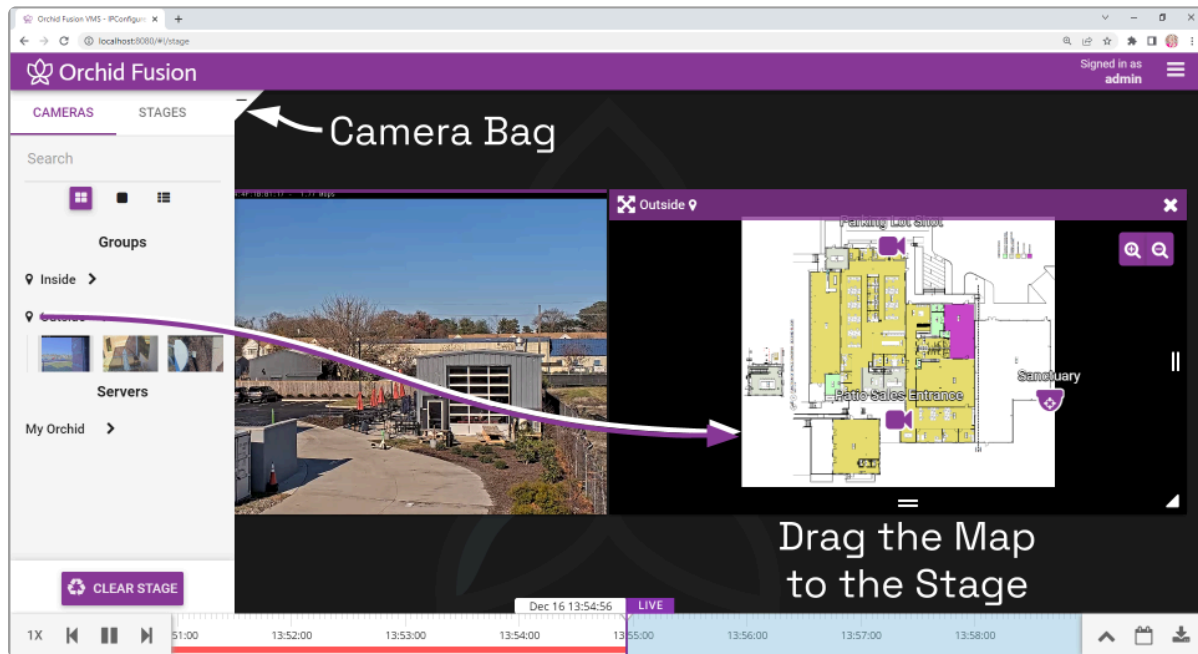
Orchid Fusion VMS - IPConfigure ×
localhost:8080/#!/stage

Orchid Fusion

Signed in as
admin

CAMERAS
STAGES

Camera Bag

Search

Groups

Inside

Outside

Servers

My Orchid

CLEAR STAGE

Outside

Parking Lot Shot

Sanctuary

Patio Sales Entrance

Drag the Map to the Stage

Dec 16 13:54:56
LIVE

1X

51:00
13:52:00
13:53:00
13:54:00
13:55:00
13:56:00
13:57:00
13:58:00